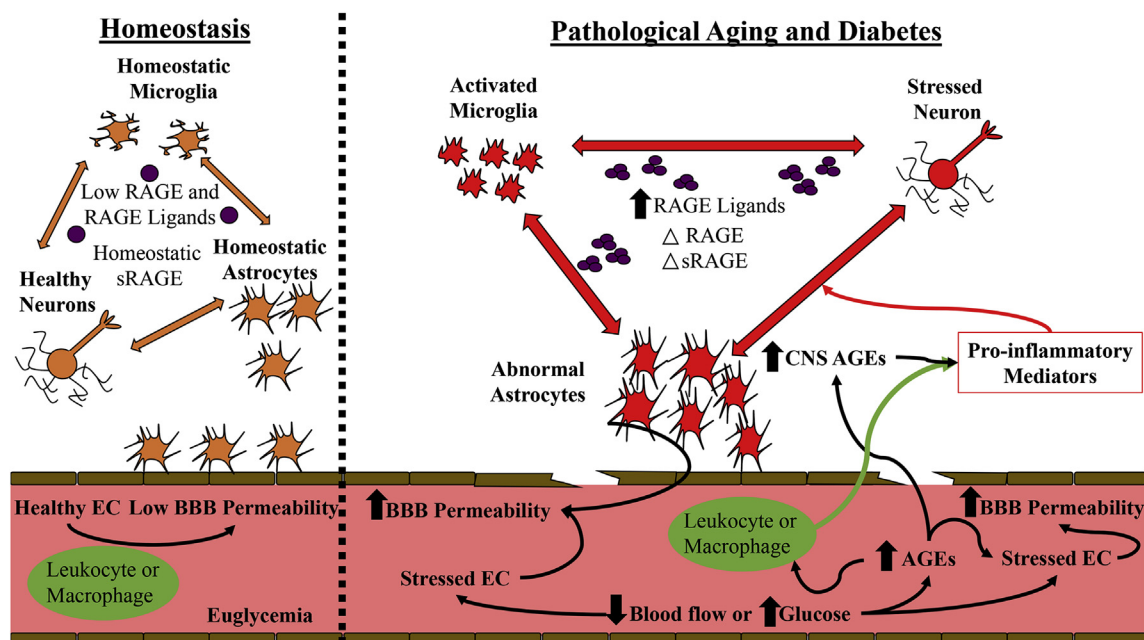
Homeostasis

Homeostatic Microglia

Low RAGE and RAGE Ligands

Homeostatic sRAGE

Healthy Neurons

Homeostatic Astrocytes

Healthy EC Low BBB Permeability

Leukocyte or Macrophage

Euglycemia

Pathological Aging and Diabetes

Activated Microglia

Stressed Neuron

⬆RAGE Ligands

△ RAGE

△sRAGE

Abnormal Astrocytes

⬆CNS AGEs

Pro-inflammatory Mediators

⬆BBB Permeability

Leukocyte or Macrophage

⬆AGEs

⬆BBB Permeability

Stressed EC

Stressed EC

⬇Blood flow or ⬆Glucose